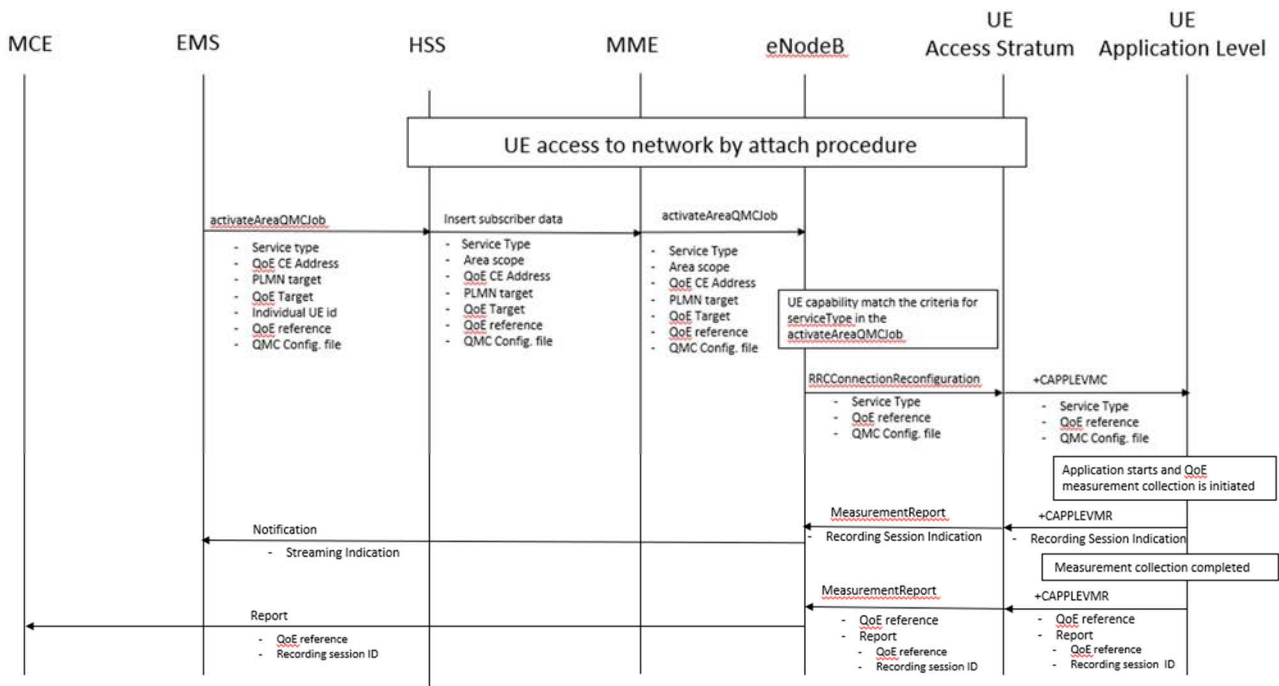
MCE EMS HSS MME eNodeB UE Access Stratum UE Application Level

UE access to network by attach procedure

activateAreaQMCJob
- Service type
- QoE CE Address
- PLMN target
- QoE Target
- Individual UE id
- QoE reference
- QMC Config. file

Insert subscriber data
- Service Type
- Area scope
- QoE CE Address
- PLMN target
- QoE Target
- QoE reference
- QMC Config. file

activateAreaQMCJob
- Service Type
- Area scope
- QoE CE Address
- PLMN target
- QoE Target
- QoE reference
- QMC Config. file

UE capability match the criteria for serviceType in the activateAreaQMCJob

RRCConnectionReconfiguration
- Service Type
- QoE reference
- QMC Config. file

+CAPPLEVMC
- Service Type
- QoE reference
- QMC Config. file

Application starts and QoE measurement collection is initiated

Notification
- Streaming Indication

MeasurementReport
- Recording Session Indication

+CAPPLEVMR
- Recording Session Indication

Measurement collection completed

Report
- QoE reference
- Recording session ID

MeasurementReport
- QoE reference
- Report
- QoE reference
- Recording session ID

+CAPPLEVMR
- QoE reference
- Report
- QoE reference
- Recording session ID